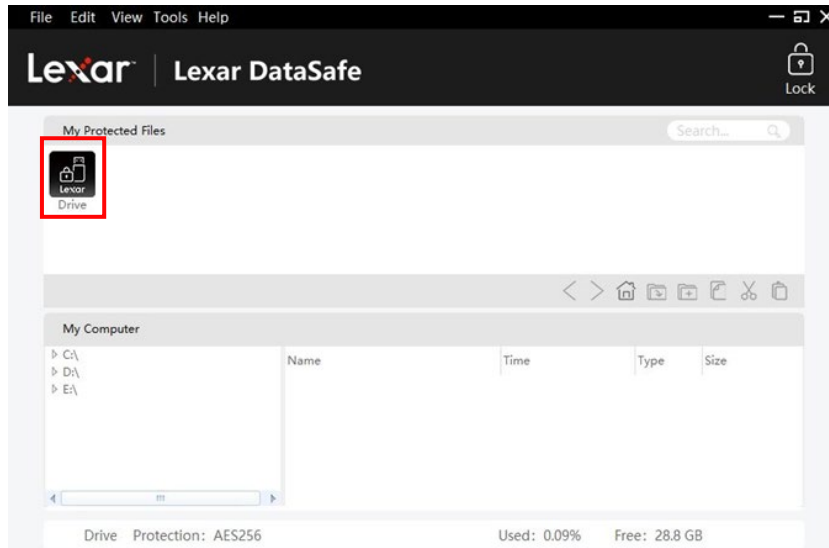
File Edit View Tools Help

Lexar | Lexar DataSafe

Lock

My Protected Files

Search...

Lexar
Drive

My Computer

C:\
D:\
E:\

| Name | Time | Type | Size |
|---|---|---|---|

Drive Protection: AES256

Used: 0.09%

Free: 28.8 GB